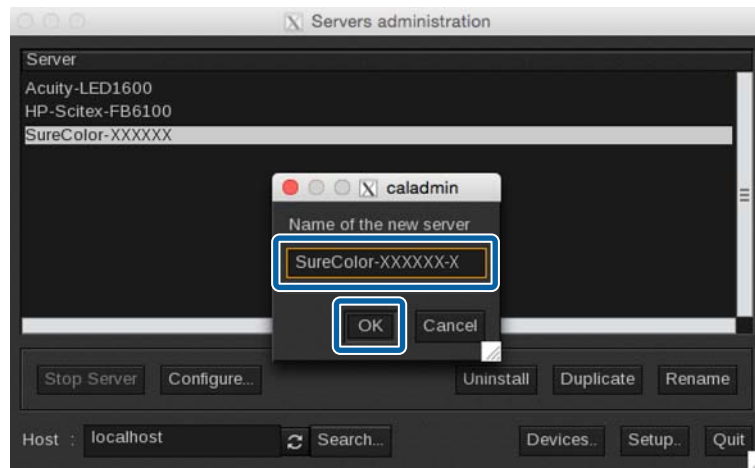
X Servers administration

Server
Acuity-LED1600
HP-Scitex-FB6100
SureColor-XXXXXX

X caladmin
Name of the new server
SureColor-XXXXXX-X
OK
Cancel

Stop Server
Configure...
Uninstall
Duplicate
Rename

Host : localhost
Search...
Devices..
Setup..
Quit